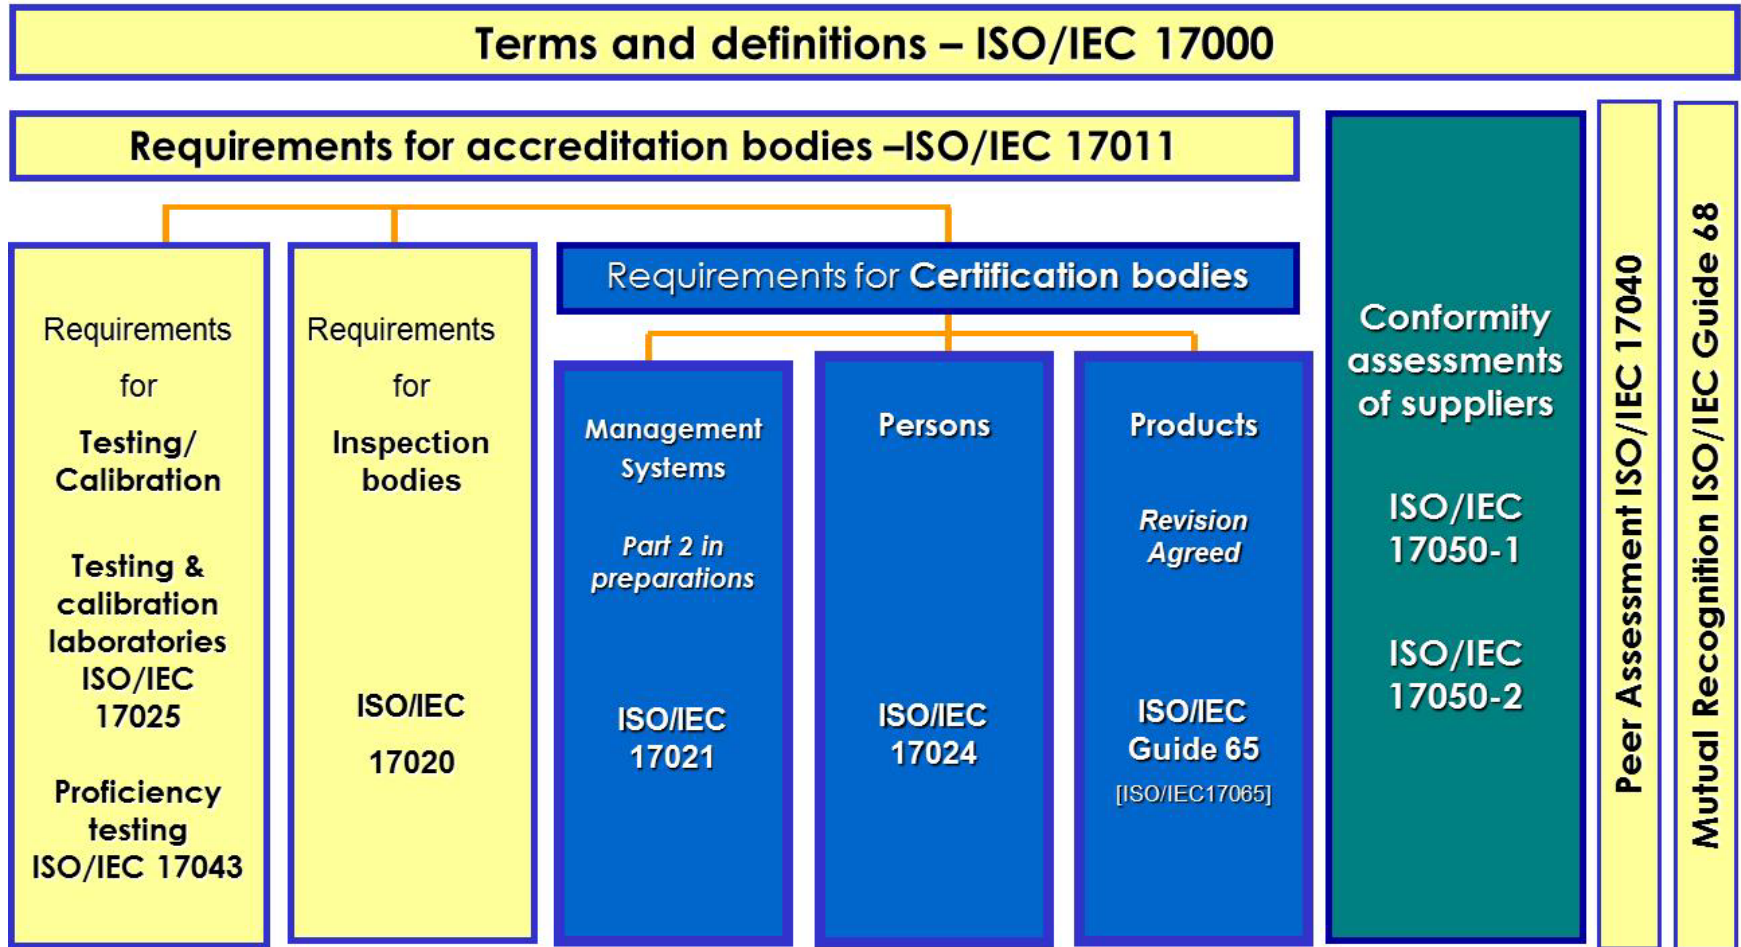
Terms and definitions – ISO/IEC 17000

Requirements for accreditation bodies –ISO/IEC 17011

Requirements for Testing/ Calibration

Testing & calibration laboratories ISO/IEC 17025

Proficiency testing ISO/IEC 17043

Requirements for Inspection bodies

ISO/IEC 17020

Requirements for Certification bodies

Management Systems

Part 2 in preparations

ISO/IEC 17021

Persons

ISO/IEC 17024

Products

Revision Agreed

ISO/IEC Guide 65

[ISO/IEC17065]

Conformity assessments of suppliers

ISO/IEC 17050-1

ISO/IEC 17050-2

Peer Assessment ISO/IEC 17040

Mutual Recognition ISO/IEC Guide 68